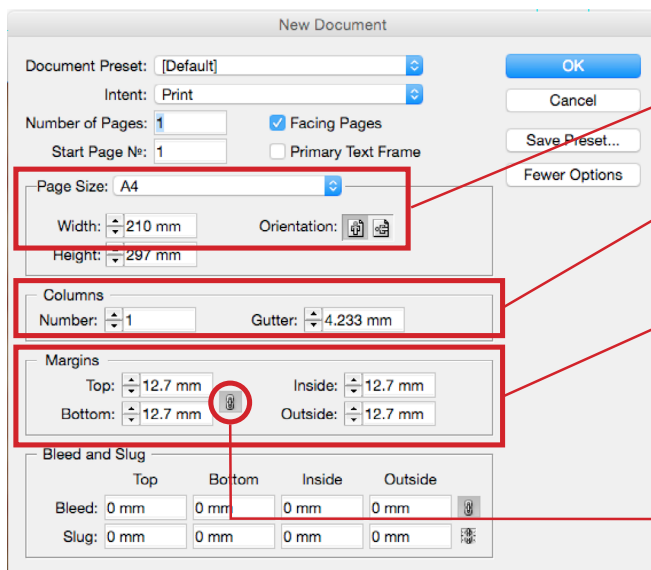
New Document

Document Preset: [Default]
Intent: Print
Number of Pages: 1
Start Page №: 1
Facing Pages
Primary Text Frame

OK
Cancel
Save Preset...
Fewer Options

Page Size: A4
Width: 210 mm
Height: 297 mm
Orientation:

Columns
Number: 1
Gutter: 4.233 mm

Margins
Top: 12.7 mm
Bottom: 12.7 mm
Inside: 12.7 mm
Outside: 12.7 mm

Bleed and Slug

| | Top | Bottom | Inside | Outside |
|---|---|---|---|---|
| Bleed: | 0 mm | 0 mm | 0 mm | 0 mm |
| Slug: | 0 mm | 0 mm | 0 mm | 0 mm |